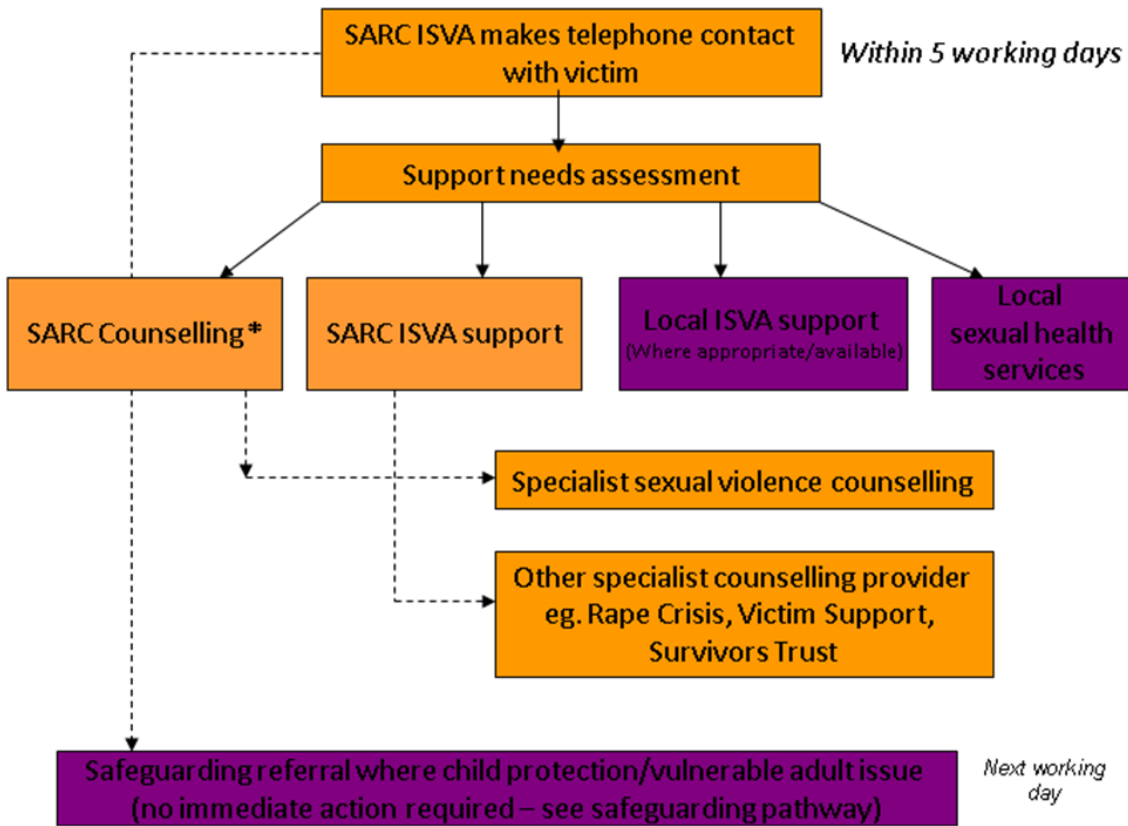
SARC ISVA makes telephone contact with victim

*Within 5 working days*

Support needs assessment

SARC Counselling *

SARC ISVA support

Local ISVA support
(Where appropriate/available)

Local sexual health services

Specialist sexual violence counselling

Other specialist counselling provider eg. Rape Crisis, Victim Support, Survivors Trust

Safeguarding referral where child protection/vulnerable adult issue (no immediate action required – see safeguarding pathway)

*Next working day*